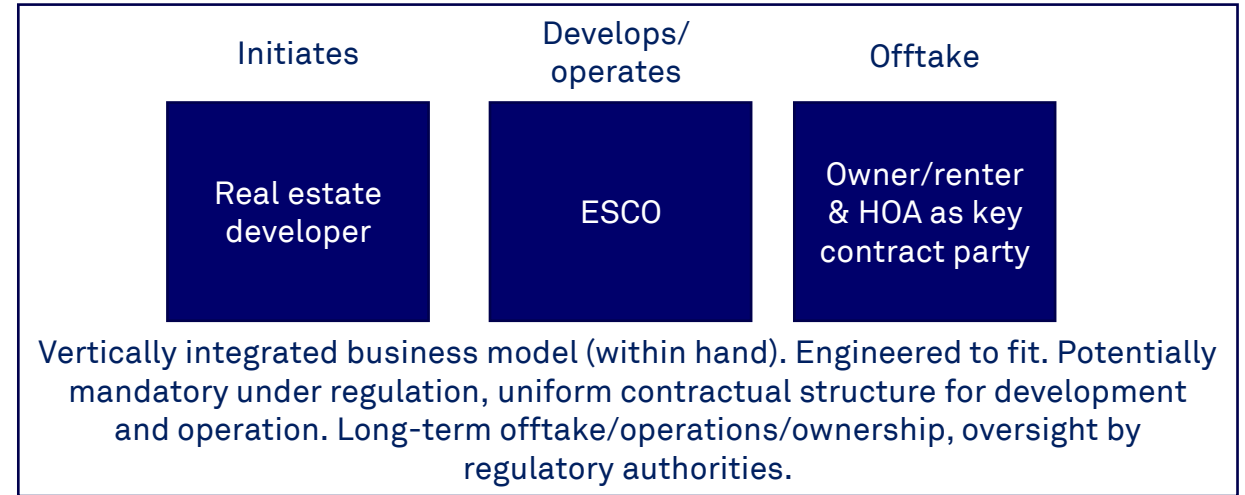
Initiates

Real estate developer

Develops/ operates

ESCO

Offtake

Owner/renter & HOA as key contract party

Vertically integrated business model (within hand). Engineered to fit. Potentially mandatory under regulation, uniform contractual structure for development and operation. Long-term offtake/operations/ownership, oversight by regulatory authorities.